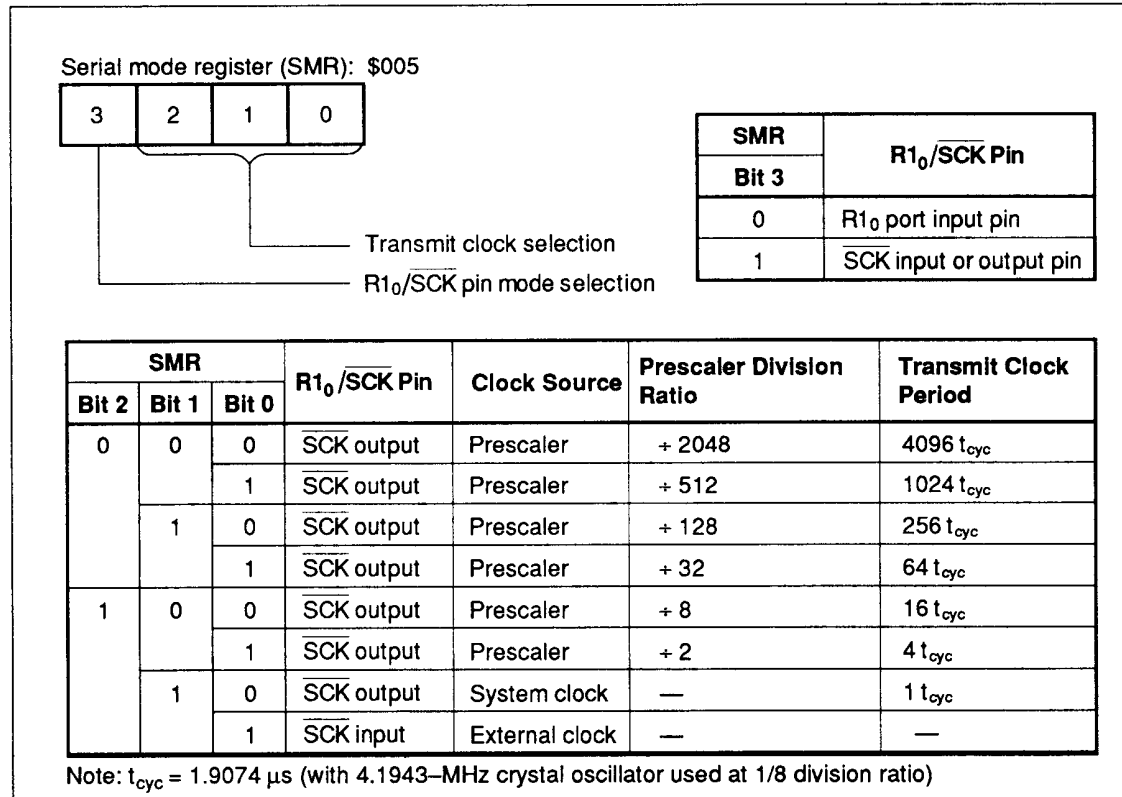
Serial mode register (SMR): \$005

| 3 | 2 | 1 | 0 |
|---|---|---|---|

Transmit clock selection

$R1_0/\overline{SCK}$ pin mode selection

| SMR Bit 3 | $R1_0/\overline{SCK}$ Pin |
|---|---|
| 0 | $R1_0$ port input pin |
| 1 | $\overline{SCK}$ input or output pin |

| SMR Bit 2 | SMR Bit 1 | SMR Bit 0 | $R1_0/\overline{SCK}$ Pin | Clock Source | Prescaler Division Ratio | Transmit Clock Period |
|---|---|---|---|---|---|---|
| 0 | 0 | 0 | $\overline{SCK}$ output | Prescaler | $\div 2048$ | 4096 $t_{cyc}$ |
| | | 1 | $\overline{SCK}$ output | Prescaler | $\div 512$ | 1024 $t_{cyc}$ |
| | 1 | 0 | $\overline{SCK}$ output | Prescaler | $\div 128$ | 256 $t_{cyc}$ |
| | | 1 | $\overline{SCK}$ output | Prescaler | $\div 32$ | 64 $t_{cyc}$ |
| 1 | 0 | 0 | $\overline{SCK}$ output | Prescaler | $\div 8$ | 16 $t_{cyc}$ |
| | | 1 | $\overline{SCK}$ output | Prescaler | $\div 2$ | 4 $t_{cyc}$ |
| | 1 | 0 | $\overline{SCK}$ output | System clock | — | 1 $t_{cyc}$ |
| | | 1 | $\overline{SCK}$ input | External clock | — | — |

Note: $t_{cyc}$ = 1.9074 μs (with 4.1943–MHz crystal oscillator used at 1/8 division ratio)